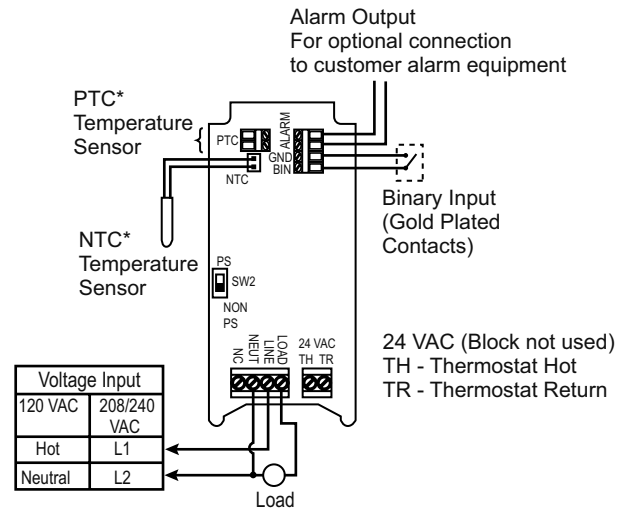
Alarm Output
For optional connection
to customer alarm equipment

PTC*
Temperature
Sensor

PTC
ALARM
GND
BIN
NTC

Binary Input
(Gold Plated
Contacts)

NTC*
Temperature
Sensor

PS
SW2
NON
PS

NC
NEUT
LINE
LOAD
24 VAC
TH TR

24 VAC (Block not used)
TH - Thermostat Hot
TR - Thermostat Return

| Voltage Input | |
|---|---|
| 120 VAC | 208/240 VAC |
| Hot | L1 |
| Neutral | L2 |

Load